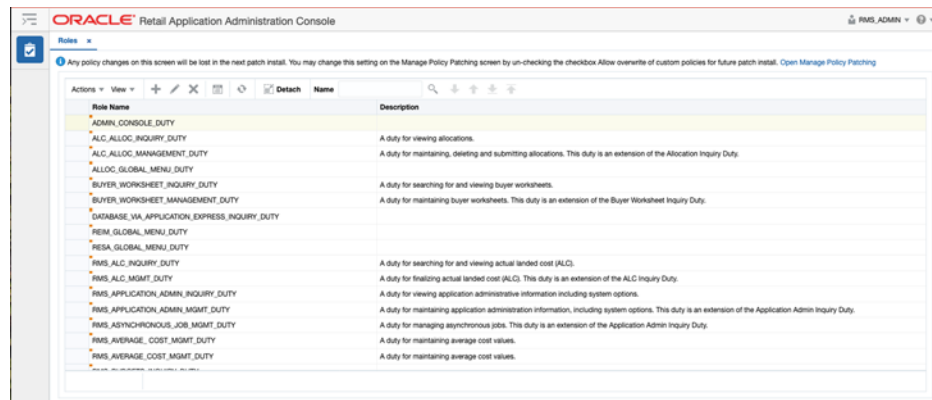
ORACLE® Retail Application Administration Console

RMS_ADMIN ▾ ? ▾

Roles ×

Any policy changes on this screen will be lost in the next patch install. You may change this setting on the Manage Policy Patching screen by un-checking the checkbox Allow overwrite of custom policies for future patch install. Open Manage Policy Patching

Actions ▾ View ▾ Detach Name

| Role Name | Description |
|---|---|
| ADMIN_CONSOLE_DUTY | |
| ALC_ALLOC_INQUIRY_DUTY | A duty for viewing allocations. |
| ALC_ALLOC_MANAGEMENT_DUTY | A duty for maintaining, deleting and submitting allocations. This duty is an extension of the Allocation Inquiry Duty. |
| ALLOC_GLOBAL_MENU_DUTY | |
| BUYER_WORKSHEET_INQUIRY_DUTY | A duty for searching for and viewing buyer worksheets. |
| BUYER_WORKSHEET_MANAGEMENT_DUTY | A duty for maintaining buyer worksheets. This duty is an extension of the Buyer Worksheet Inquiry Duty. |
| DATABASE_VIA_APPLICATION_EXPRESS_INQUIRY_DUTY | |
| REIM_GLOBAL_MENU_DUTY | |
| RESA_GLOBAL_MENU_DUTY | |
| RMS_ALC_INQUIRY_DUTY | A duty for searching for and viewing actual landed cost (ALC). |
| RMS_ALC_MGMT_DUTY | A duty for finalizing actual landed cost (ALC). This duty is an extension of the ALC Inquiry Duty. |
| RMS_APPLICATION_ADMIN_INQUIRY_DUTY | A duty for viewing application administrative information including system options. |
| RMS_APPLICATION_ADMIN_MGMT_DUTY | A duty for maintaining application administration information, including system options. This duty is an extension of the Application Admin Inquiry Duty. |
| RMS_ASYNCHRONOUS_JOB_MGMT_DUTY | A duty for managing asynchronous jobs. This duty is an extension of the Application Admin Inquiry Duty. |
| RMS_AVERAGE_ COST_MGMT_DUTY | A duty for maintaining average cost values. |
| RMS_AVERAGE_COST_MGMT_DUTY | A duty for maintaining average cost values. |
| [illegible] | |